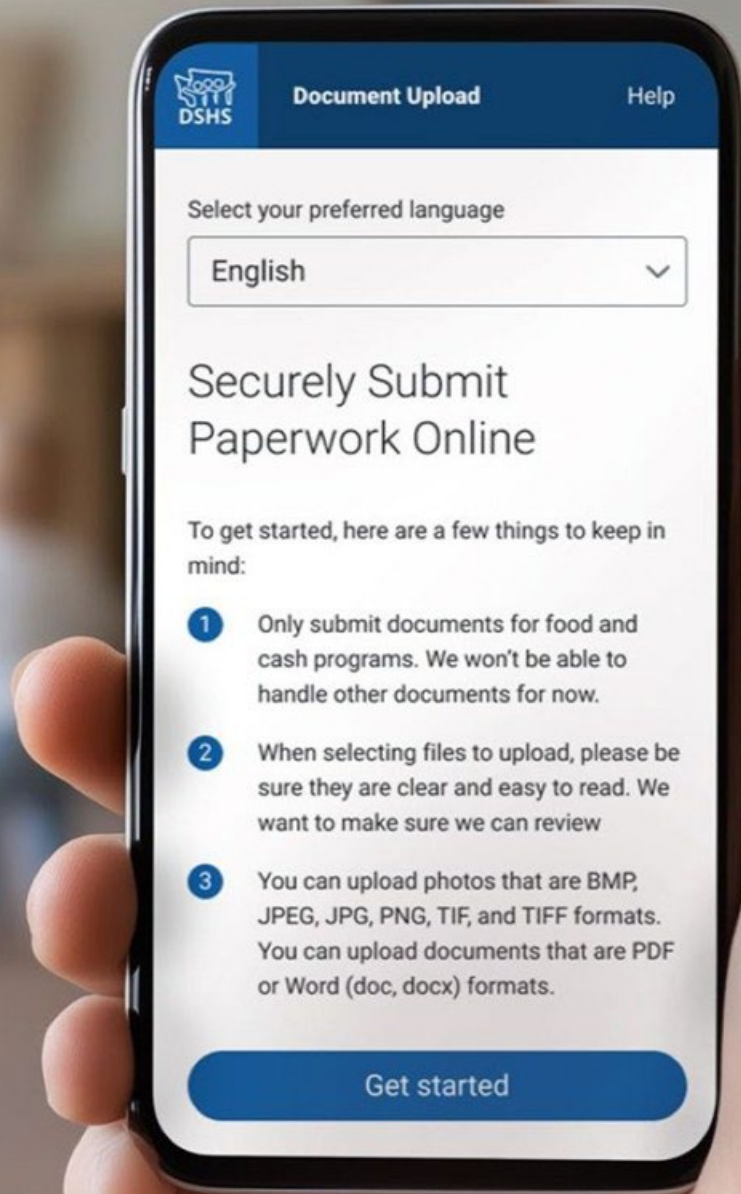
DSHS

Document Upload

Help

Select your preferred language

English

Securely Submit Paperwork Online

To get started, here are a few things to keep in mind:

1 Only submit documents for food and cash programs. We won't be able to handle other documents for now.

2 When selecting files to upload, please be sure they are clear and easy to read. We want to make sure we can review

3 You can upload photos that are BMP, JPEG, JPG, PNG, TIF, and TIFF formats. You can upload documents that are PDF or Word (doc, docx) formats.

Get started